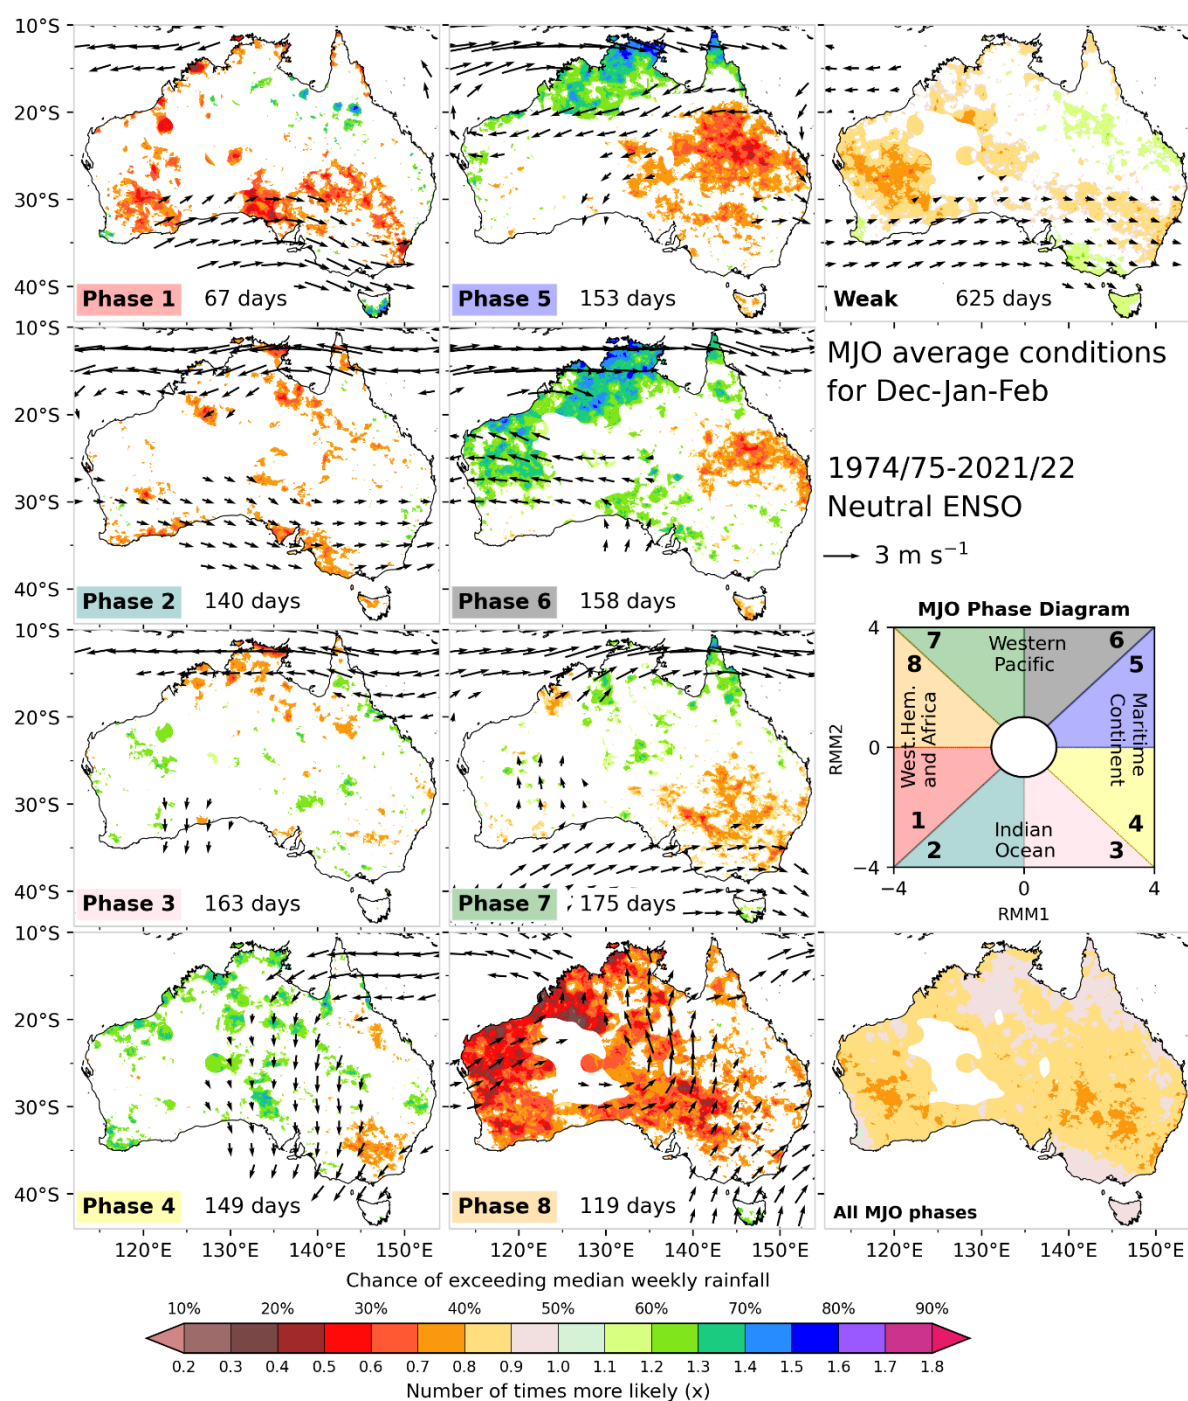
10°S
20°S
30°S
40°S
Phase 1 67 days
Phase 5 153 days
Weak 625 days
10°S
20°S
30°S
40°S
Phase 2 140 days
Phase 6 158 days
MJO average conditions for Dec-Jan-Feb

1974/75-2021/22
Neutral ENSO

3 m s$^{-1}$

MJO Phase Diagram
10°S
20°S
30°S
40°S
Phase 3 163 days
Phase 7 175 days
4
7
Western Pacific
6
8
5
West.Hem. and Africa
Maritime Continent
RMM2
0
1
4
Indian Ocean
2
3
−4
−4
0
4
RMM1
10°S
20°S
30°S
40°S
Phase 4 149 days
Phase 8 119 days
All MJO phases
120°E 130°E 140°E 150°E
120°E 130°E 140°E 150°E
120°E 130°E 140°E 150°E
Chance of exceeding median weekly rainfall
10% 20% 30% 40% 50% 60% 70% 80% 90%
0.2 0.3 0.4 0.5 0.6 0.7 0.8 0.9 1.0 1.1 1.2 1.3 1.4 1.5 1.6 1.7 1.8
Number of times more likely (x)